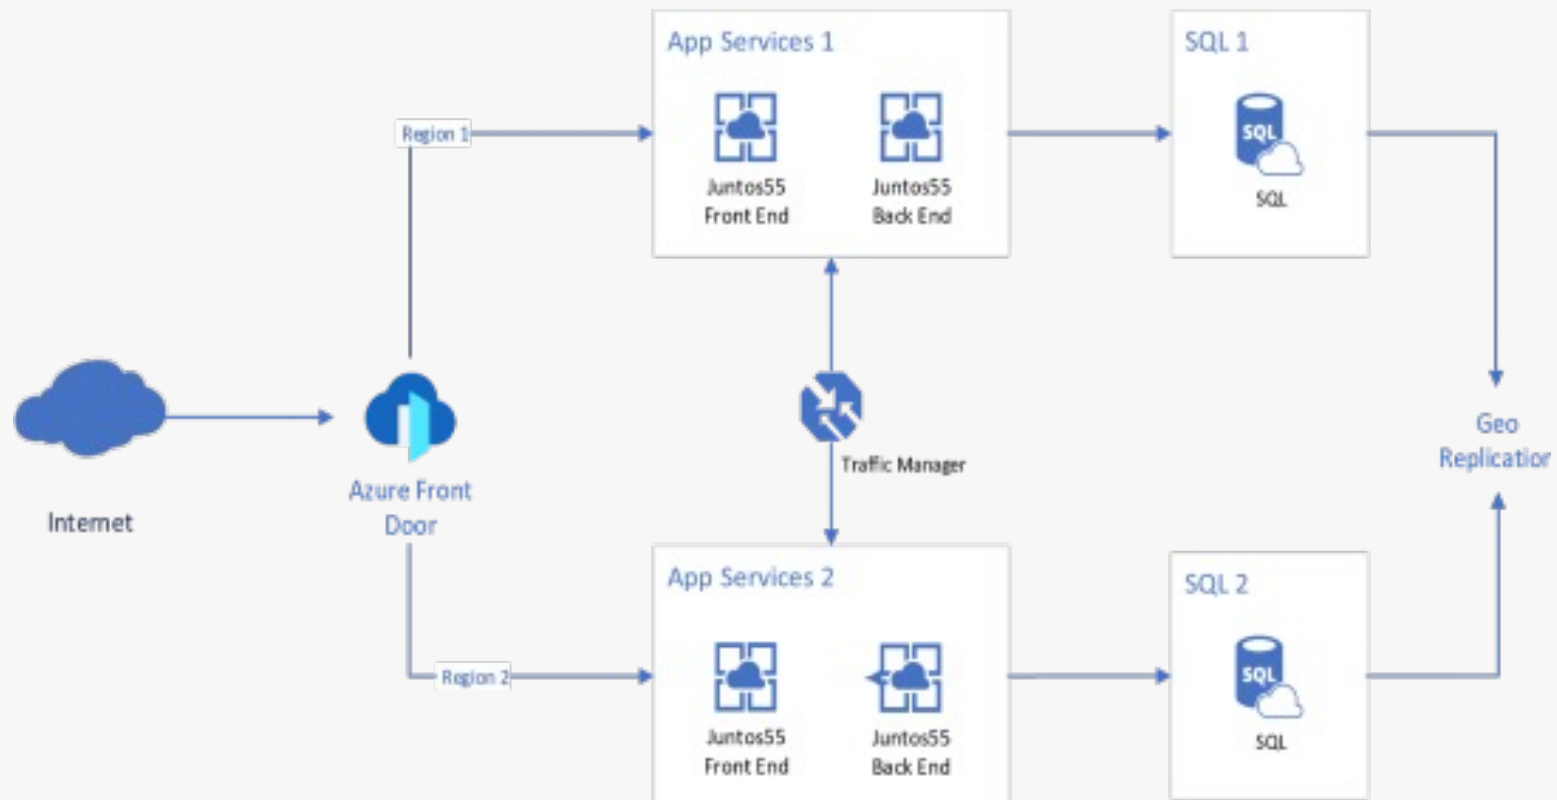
App Services 1

Juntos55 Front End

Juntos55 Back End

SQL 1

SQL

SQL

Region 1

Internet

Azure Front Door

Traffic Manager

Geo Replicatio

App Services 2

Juntos55 Front End

Juntos55 Back End

SQL 2

SQL

SQL

Region 2